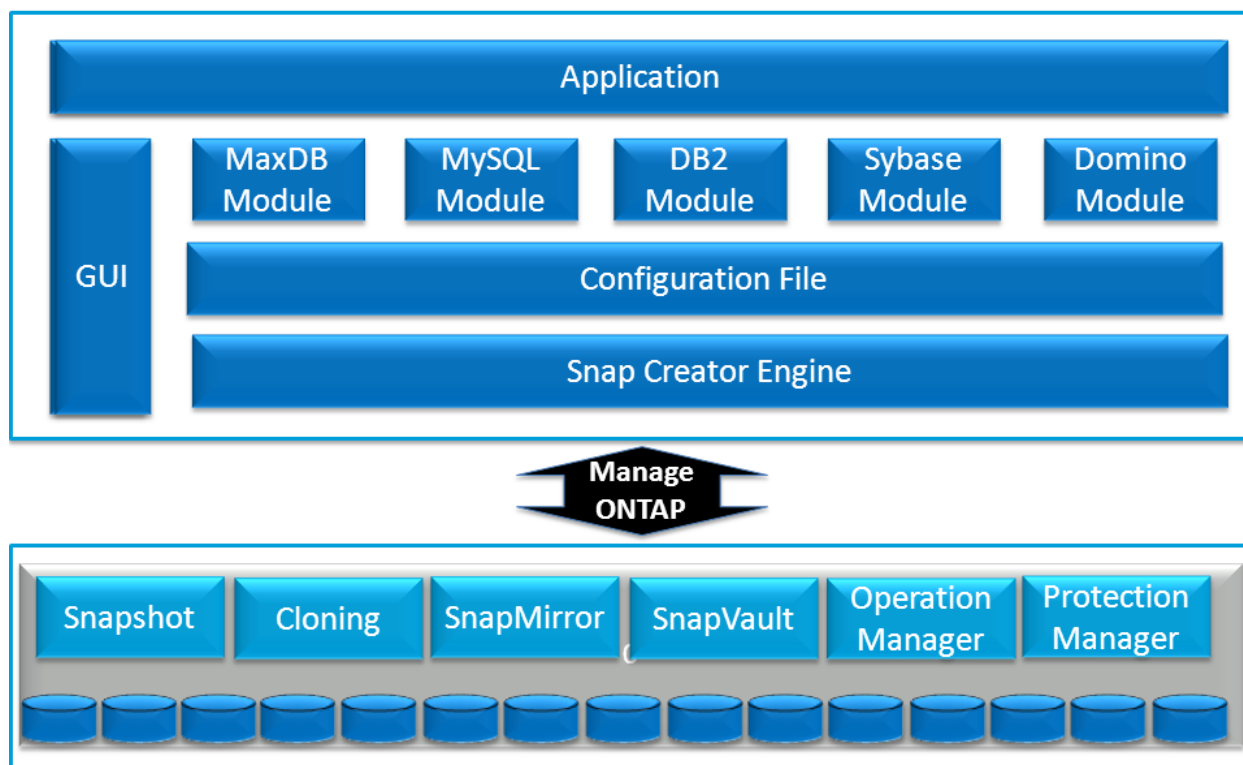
Application

GUI

MaxDB Module

MySQL Module

DB2 Module

Sybase Module

Domino Module

Configuration File

Snap Creator Engine

Manage ONTAP

Snapshot

Cloning

SnapMirror

SnapVault

Operation Manager

Protection Manager